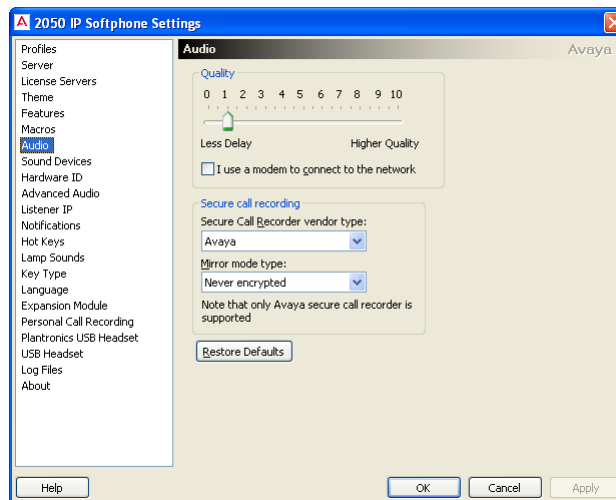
2050 IP Softphone Settings

Profiles
Server
License Servers
Theme
Features
Macros
Audio
Sound Devices
Hardware ID
Advanced Audio
Listener IP
Notifications
Hot Keys
Lamp Sounds
Key Type
Language
Expansion Module
Personal Call Recording
Plantronics USB Headset
USB Headset
Log Files
About

Audio
Avaya

Quality
0 1 2 3 4 5 6 7 8 9 10
Less Delay
Higher Quality
I use a modem to connect to the network

Secure call recording
Secure Call Recorder vendor type:
Avaya
Mirror mode type:
Never encrypted
Note that only Avaya secure call recorder is supported

Restore Defaults

Help
OK
Cancel
Apply